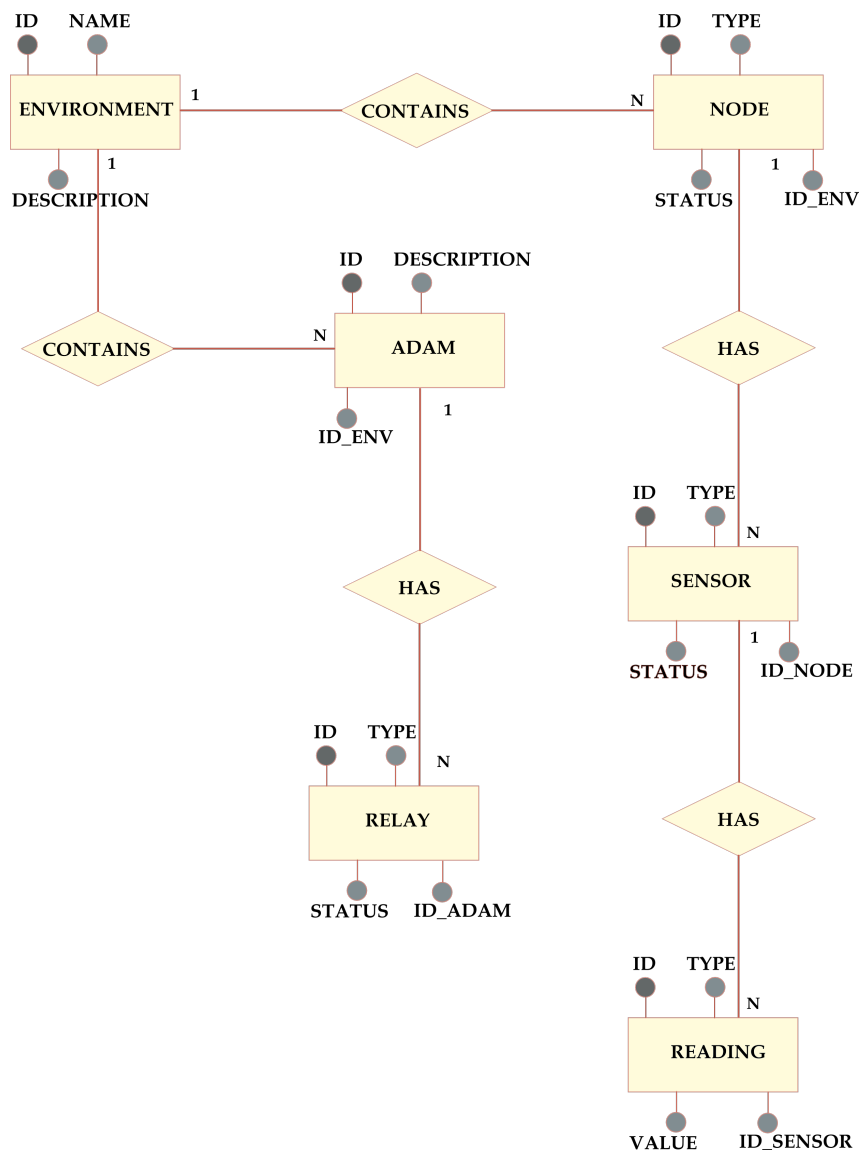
ID NAME

ENVIRONMENT

1

CONTAINS

N

ID TYPE

NODE

DESCRIPTION

1

STATUS

1

ID_ENV

ID DESCRIPTION

CONTAINS

N

ADAM

HAS

ID_ENV

1

ID TYPE

N

SENSOR

HAS

STATUS

1

ID_NODE

ID TYPE

N

RELAY

STATUS ID_ADAM

HAS

ID TYPE

N

READING

VALUE ID_SENSOR